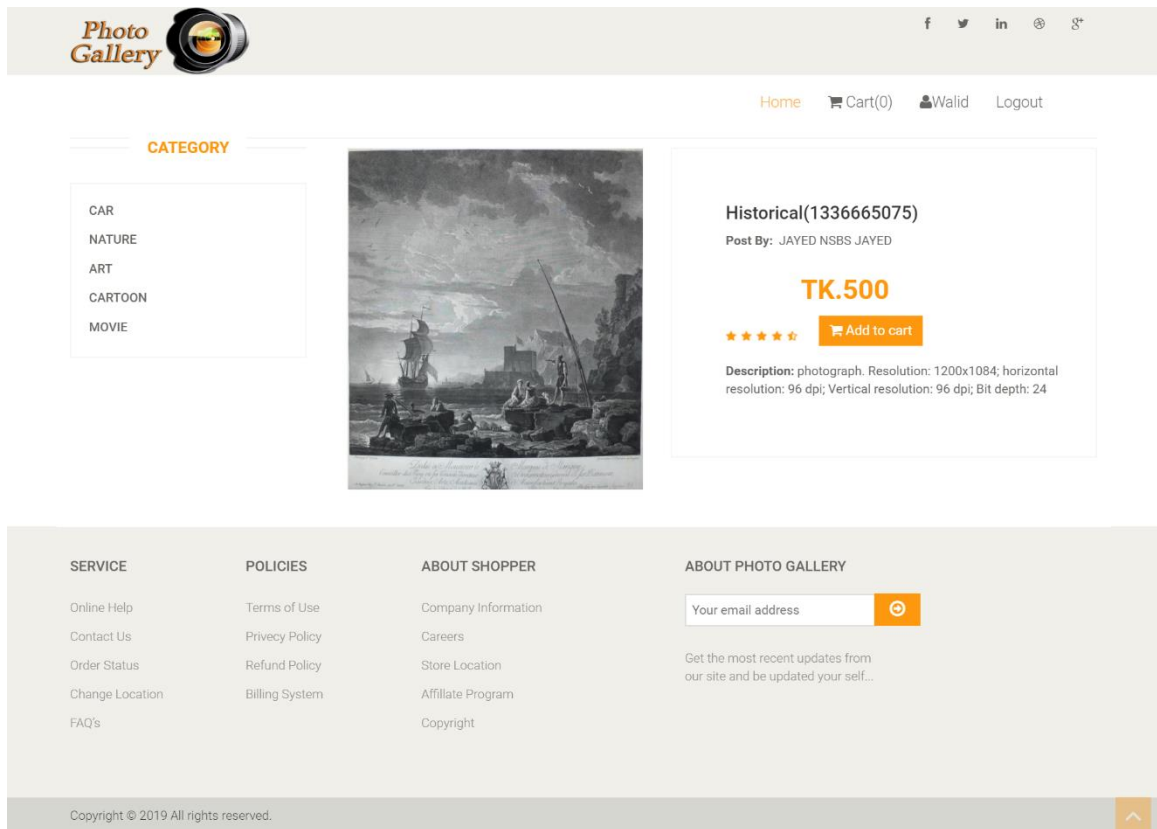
Photo Gallery

f in 8+

Home Cart(0) Walid Logout

CATEGORY

CAR
NATURE
ART
CARTOON
MOVIE

Historical(1336665075)

Post By: JAYED NSBS JAYED

TK.500

Add to cart

Description: photograph. Resolution: 1200x1084; horizontal resolution: 96 dpi; Vertical resolution: 96 dpi; Bit depth: 24

SERVICE

Online Help
Contact Us
Order Status
Change Location
FAQ's

POLICIES

Terms of Use
Privecy Policy
Refund Policy
Billing System

ABOUT SHOPPER

Company Information
Careers
Store Location
Affillate Program
Copyright

ABOUT PHOTO GALLERY

Your email address

Get the most recent updates from our site and be updated your self...

Copyright © 2019 All rights reserved.